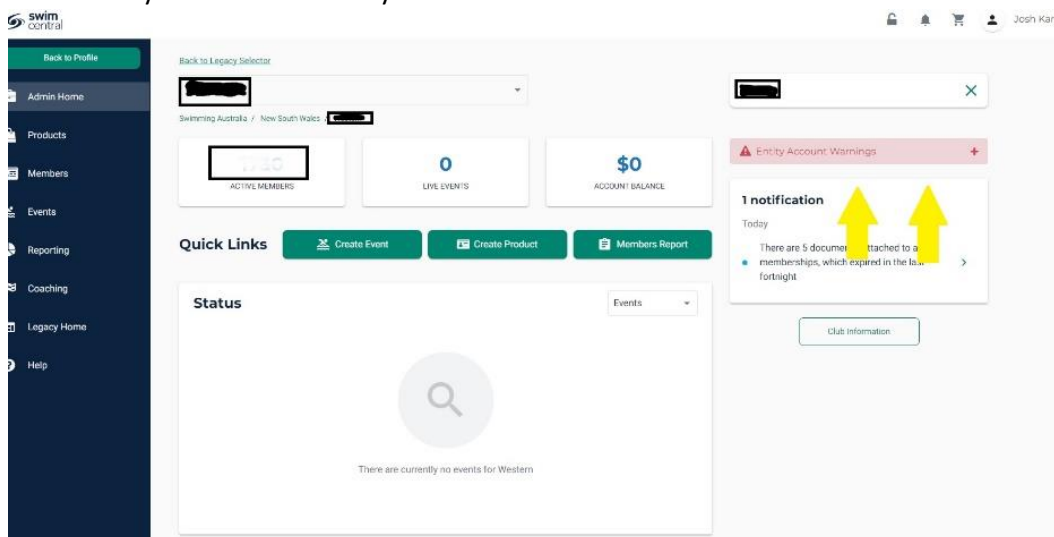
swim central

Josh Kar

Back to Profile

Admin Home

Products

Members

Events

Reporting

Coaching

Legacy Home

Help

Back to Legacy Selector

Swimming Australia / New South Wales /

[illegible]
ACTIVE MEMBERS

0
LIVE EVENTS

$0
ACCOUNT BALANCE

Quick Links

Create Event

Create Product

Members Report

Status

Events

There are currently no events for Western

Entity Account Warnings

1 notification

Today

There are 5 docume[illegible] attached to a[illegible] memberships, which expired in the la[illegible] fortnight

Club Information